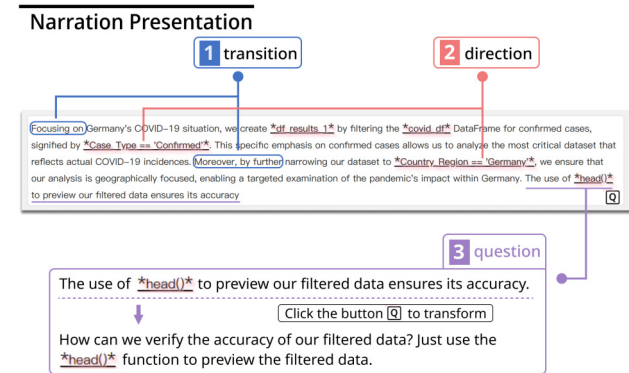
Narration Presentation

1 transition

2 direction

Focusing on Germany's COVID–19 situation, we create *df_results_1* by filtering the *covid_df* DataFrame for confirmed cases, signified by *Case_Type == 'Confirmed'*. This specific emphasis on confirmed cases allows us to analyze the most critical dataset that reflects actual COVID–19 incidences. Moreover, by further narrowing our dataset to *Country_Region == 'Germany'*, we ensure that our analysis is geographically focused, enabling a targeted examination of the pandemic's impact within Germany. The use of *head()* to preview our filtered data ensures its accuracy Q

3 question

The use of *head()* to preview our filtered data ensures its accuracy.

Click the button Q to transform

How can we verify the accuracy of our filtered data? Just use the *head()* function to preview the filtered data.